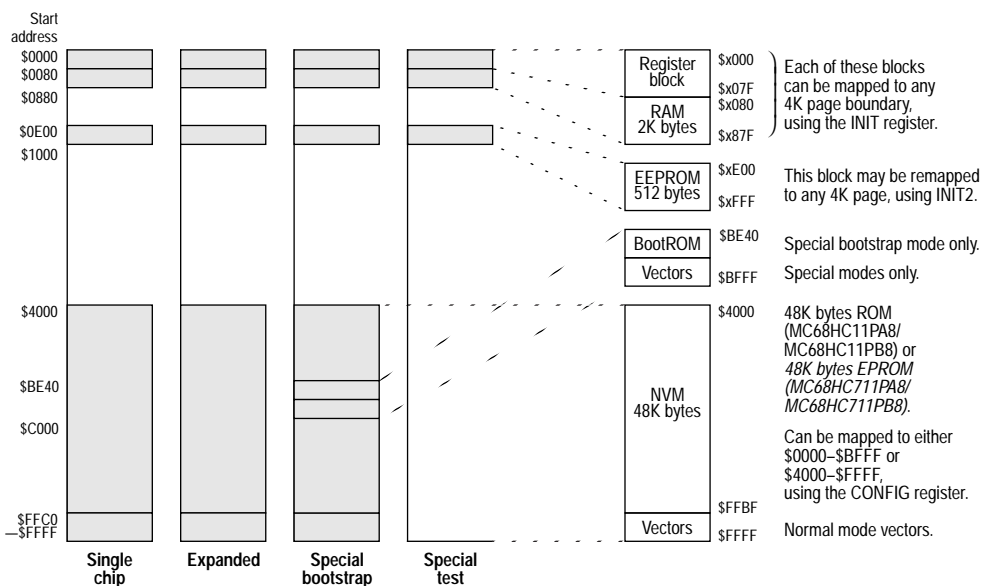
Start address
$0000
$0080
$0880
$0E00
$1000
$4000
$BE40
$C000
$FFC0
$FFFF

Single chip
Expanded
Special bootstrap
Special test

Register block
$x000
$x07F
RAM 2K bytes
$x080
$x87F
Each of these blocks can be mapped to any 4K page boundary, using the INIT register.

EEPROM 512 bytes
$xE00
$xFFF
This block may be remapped to any 4K page, using INIT2.

BootROM
$BE40
Special bootstrap mode only.
Vectors
$BFFF
Special modes only.

$4000
NVM 48K bytes
48K bytes ROM (MC68HC11PA8/ MC68HC11PB8) or *48K bytes EPROM (MC68HC711PA8/ MC68HC711PB8).*

Can be mapped to either $0000–$BFFF or $4000–$FFFF, using the CONFIG register.
$FFBF
Vectors
$FFFF
Normal mode vectors.